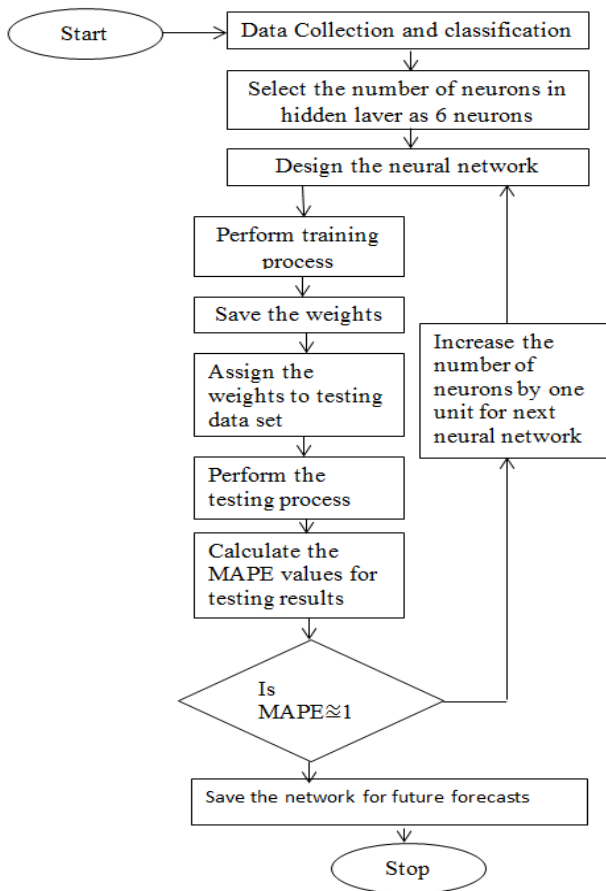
Start

Data Collection and classification

Select the number of neurons in hidden laver as 6 neurons

Design the neural network

Perform training process

Save the weights

Assign the weights to testing data set

Perform the testing process

Calculate the MAPE values for testing results

Is MAPE$\cong$1

Increase the number of neurons by one unit for next neural network

Save the network for future forecasts

Stop